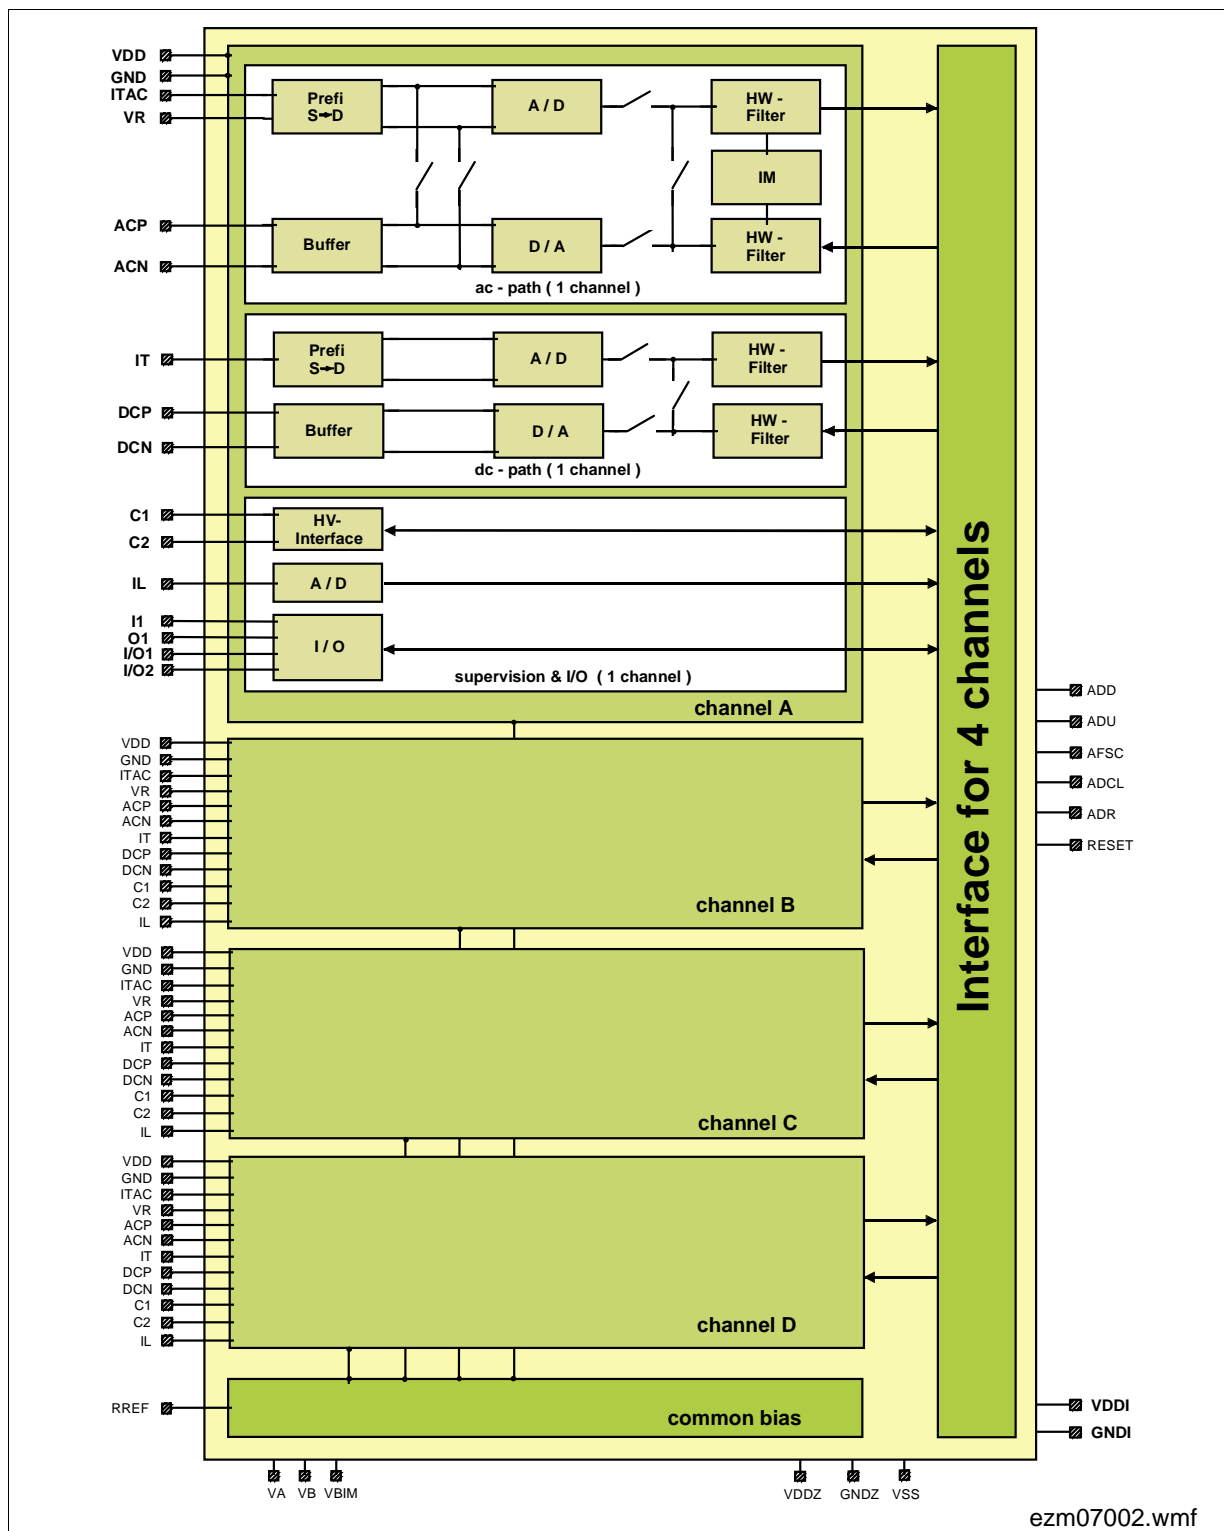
VDD
GND
ITAC
VR
ACP
ACN
Prefi S→D
A / D
HW - Filter
IM
Buffer
D / A
HW - Filter
ac - path ( 1 channel )
IT
DCP
DCN
Prefi S→D
A / D
HW - Filter
Buffer
D / A
HW - Filter
dc - path ( 1 channel )
C1
C2
IL
I1
O1
I/O1
I/O2
HV- Interface
A / D
I / O
supervision & I/O ( 1 channel )
channel A
Interface for 4 channels
ADD
ADU
AFSC
ADCL
ADR
RESET
VDD
GND
ITAC
VR
ACP
ACN
IT
DCP
DCN
C1
C2
IL
channel B
VDD
GND
ITAC
VR
ACP
ACN
IT
DCP
DCN
C1
C2
IL
channel C
VDD
GND
ITAC
VR
ACP
ACN
IT
DCP
DCN
C1
C2
IL
channel D
RREF
common bias
VDDI
GNDI
VA VB VBIM
VDDZ GNDZ VSS
ezm07002.wmf